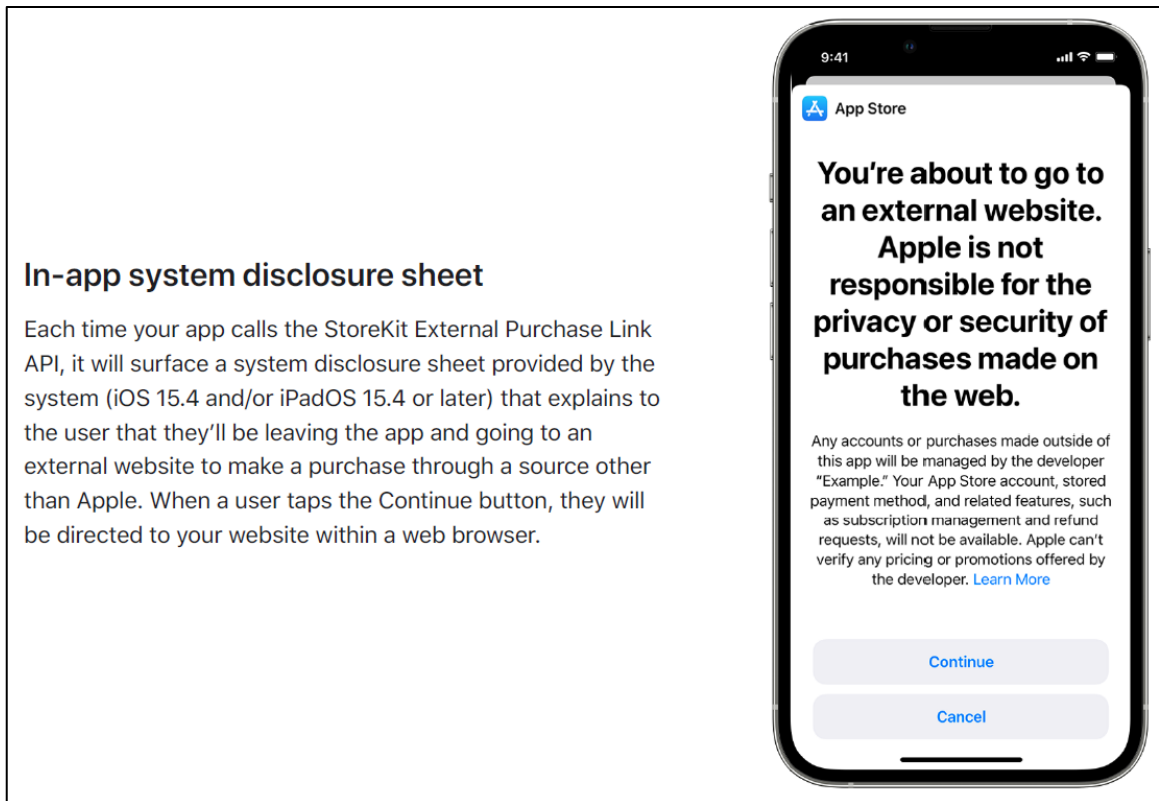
In-app system disclosure sheet

Each time your app calls the StoreKit External Purchase Link API, it will surface a system disclosure sheet provided by the system (iOS 15.4 and/or iPadOS 15.4 or later) that explains to the user that they'll be leaving the app and going to an external website to make a purchase through a source other than Apple. When a user taps the Continue button, they will be directed to your website within a web browser.

9:41

App Store

You're about to go to an external website. Apple is not responsible for the privacy or security of purchases made on the web.

Any accounts or purchases made outside of this app will be managed by the developer "Example." Your App Store account, stored payment method, and related features, such as subscription management and refund requests, will not be available. Apple can't verify any pricing or promotions offered by the developer. Learn More

Continue

Cancel